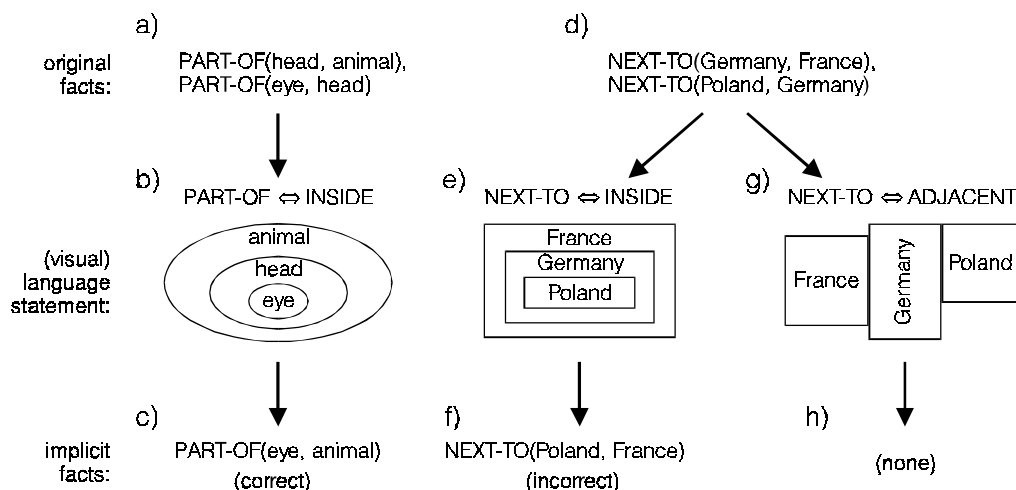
a)

original facts:

PART-OF(head, animal),
PART-OF(eye, head)

d)

NEXT-TO(Germany, France),
NEXT-TO(Poland, Germany)

b)

PART-OF $\Leftrightarrow$ INSIDE

e)

NEXT-TO $\Leftrightarrow$ INSIDE

g)

NEXT-TO $\Leftrightarrow$ ADJACENT

(visual) language statement:

animal

head

eye

France

Germany

Poland

France

Germany

Poland

c)

implicit facts:

PART-OF(eye, animal)

(correct)

f)

NEXT-TO(Poland, France)

(incorrect)

h)

(none)